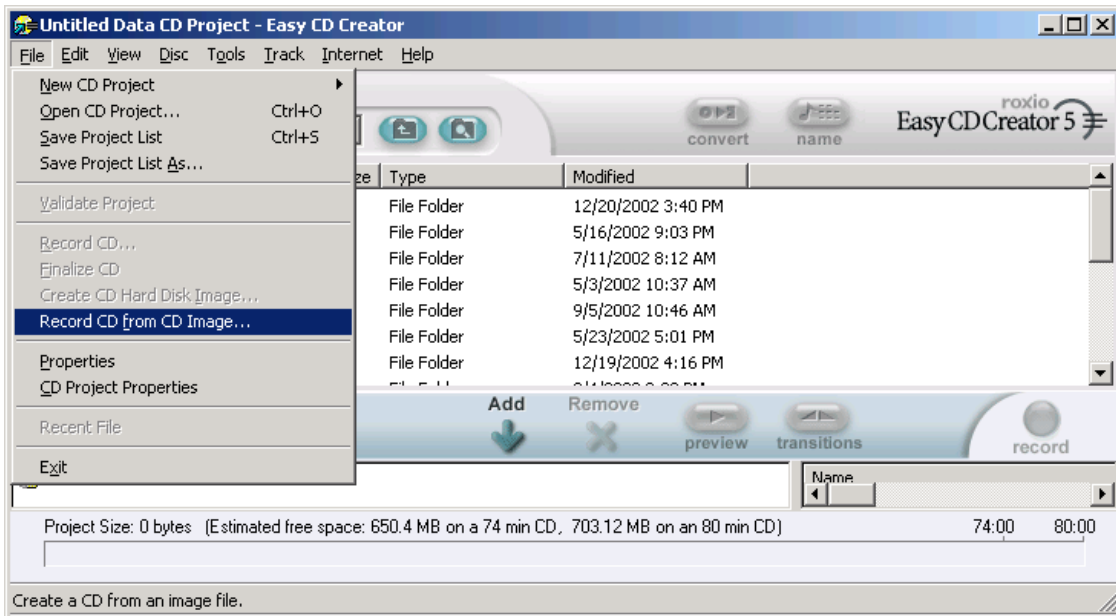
Untitled Data CD Project - Easy CD Creator

File Edit View Disc Tools Track Internet Help

New CD Project
Open CD Project... Ctrl+O
Save Project List Ctrl+S
Save Project List As...

Validate Project

Record CD...
Finalize CD
Create CD Hard Disk Image...
Record CD from CD Image...

Properties
CD Project Properties

Recent File

Exit

convert name

roxio
Easy CD Creator 5

| ze | Type | Modified |
|---|---|---|
| | File Folder | 12/20/2002 3:40 PM |
| | File Folder | 5/16/2002 9:03 PM |
| | File Folder | 7/11/2002 8:12 AM |
| | File Folder | 5/3/2002 10:37 AM |
| | File Folder | 9/5/2002 10:46 AM |
| | File Folder | 5/23/2002 5:01 PM |
| | File Folder | 12/19/2002 4:16 PM |
| | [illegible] | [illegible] |

Add Remove preview transitions record

Name

Project Size: 0 bytes (Estimated free space: 650.4 MB on a 74 min CD, 703.12 MB on an 80 min CD) 74:00 80:00

Create a CD from an image file.